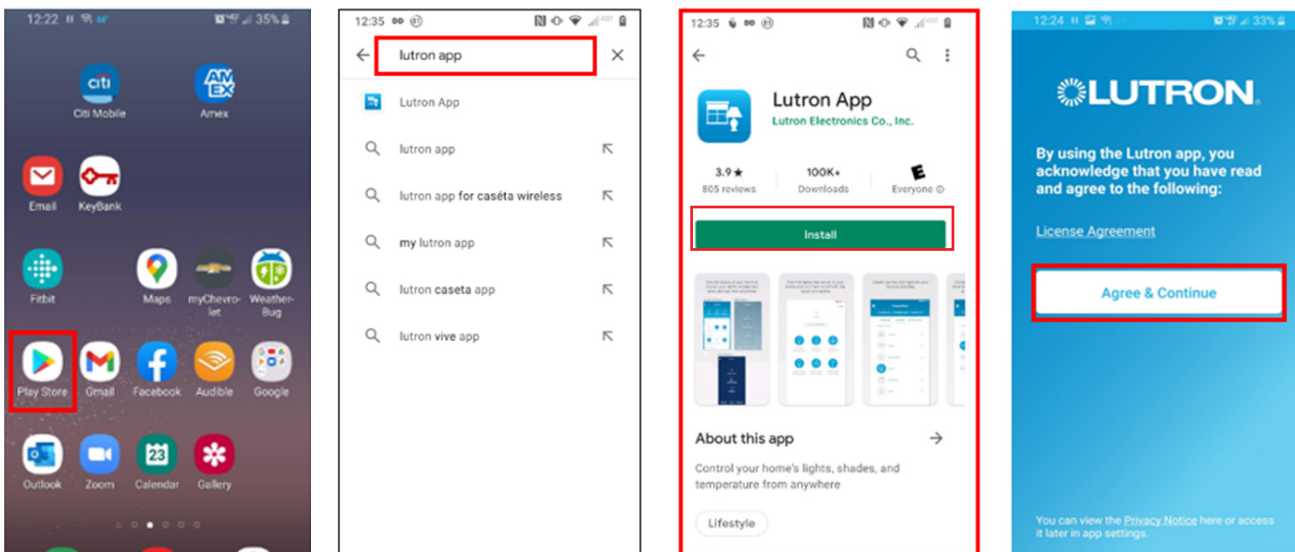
12:22 35%

citi
Citi Mobile

AMEX
Amex

Email

KeyBank

Fitbit

Maps

myChevrolet

WeatherBug

Play Store

Gmail

Facebook

Audible

Google

Outlook

Zoom

23
Calendar

Gallery

12:35

lutron app

Lutron App

lutron app

lutron app for caséta wireless

my lutron app

lutron caseta app

lutron vive app

12:35

Lutron App
Lutron Electronics Co., Inc.

3.9★
805 reviews

100K+
Downloads

E
Everyone ⓘ

Install

About this app

Control your home's lights, shades, and temperature from anywhere

Lifestyle

12:24 33%

LUTRON

By using the Lutron app, you acknowledge that you have read and agree to the following:

License Agreement

Agree & Continue

You can view the Privacy Notice here or access it later in app settings.